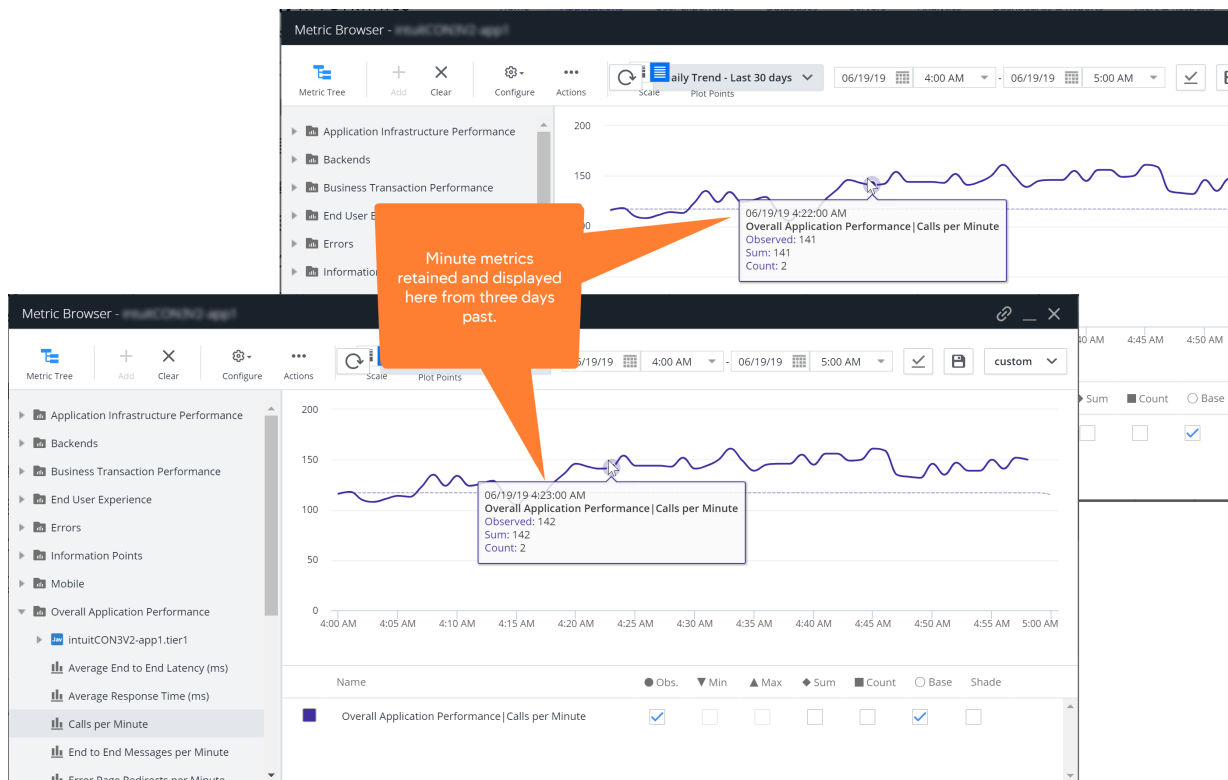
Metric Browser - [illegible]

Metric Tree
Add
Clear
Configure
Actions
Scale
aily Trend - Last 30 days
Plot Points
06/19/19
4:00 AM
06/19/19
5:00 AM

Application Infrastructure Performance
Backends
Business Transaction Performance
End User E
Errors
Information

200
150
100

06/19/19 4:22:00 AM
Overall Application Performance|Calls per Minute
Observed: 141
Sum: 141
Count: 2

Minute metrics retained and displayed here from three days past.

4:45 AM
4:50 AM
Sum
Count
Base

Metric Browser - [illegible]

Metric Tree
Add
Clear
Configure
Actions
Scale
Plot Points
6/19/19
4:00 AM
06/19/19
5:00 AM
custom

Application Infrastructure Performance
Backends
Business Transaction Performance
End User Experience
Errors
Information Points
Mobile
Overall Application Performance
intuitCON3V2-app1.tier1
Average End to End Latency (ms)
Average Response Time (ms)
Calls per Minute
End to End Messages per Minute
Error Page Redirects per Minute

200
150
100
50
0

06/19/19 4:23:00 AM
Overall Application Performance|Calls per Minute
Observed: 142
Sum: 142
Count: 2

4:00 AM
4:05 AM
4:10 AM
4:15 AM
4:20 AM
4:25 AM
4:30 AM
4:35 AM
4:40 AM
4:45 AM
4:50 AM
4:55 AM
5:00 AM

| Name | Obs. | Min | Max | Sum | Count | Base | Shade |
|---|---|---|---|---|---|---|---|
| Overall Application Performance\|Calls per Minute | | | | | | | |